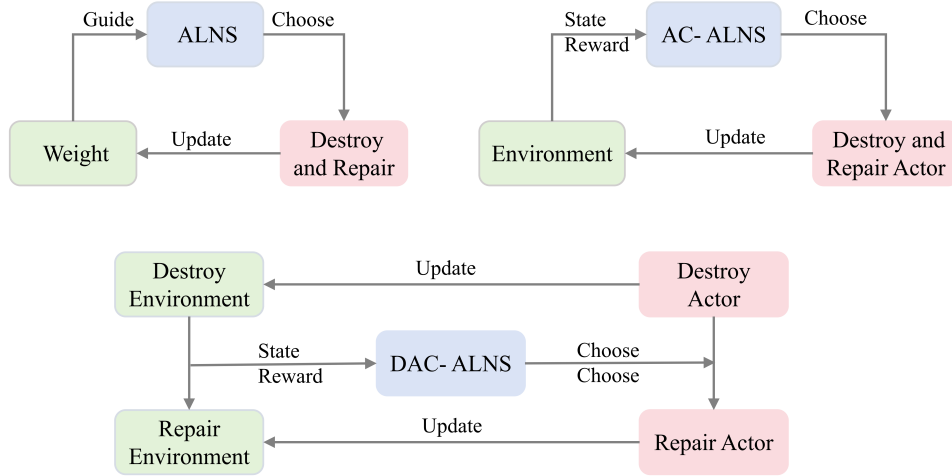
Guide
ALNS
Choose
Weight
Update
Destroy and Repair

State
Reward
AC- ALNS
Choose
Environment
Update
Destroy and Repair Actor

Destroy Environment
Update
Destroy Actor
State
Reward
DAC- ALNS
Choose
Choose
Repair Environment
Update
Repair Actor